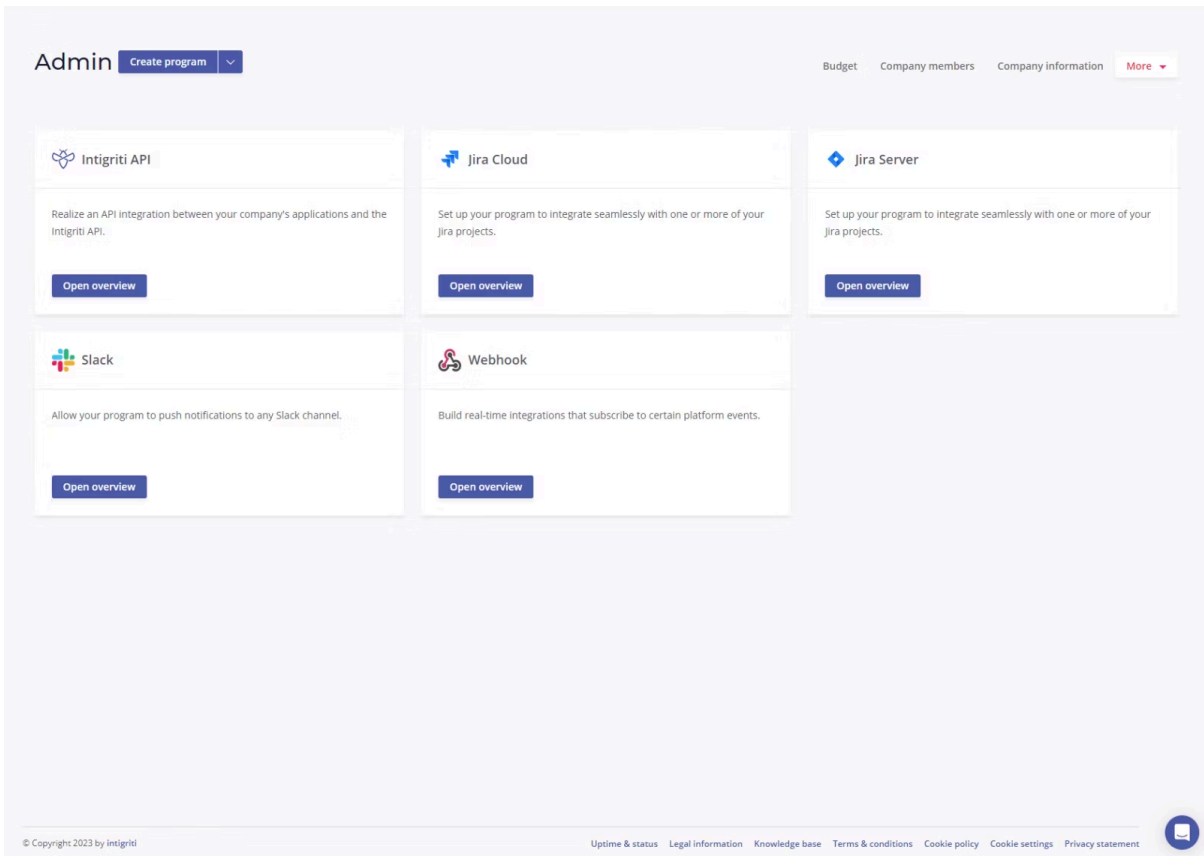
Admin Create program

Budget Company members Company information More

Intigriti API

Realize an API integration between your company's applications and the Intigriti API.

Open overview

Jira Cloud

Set up your program to integrate seamlessly with one or more of your Jira projects.

Open overview

Jira Server

Set up your program to integrate seamlessly with one or more of your Jira projects.

Open overview

Slack

Allow your program to push notifications to any Slack channel.

Open overview

Webhook

Build real-time integrations that subscribe to certain platform events.

Open overview

© Copyright 2023 by intigriti

Uptime & status Legal information Knowledge base Terms & conditions Cookie policy Cookie settings Privacy statement